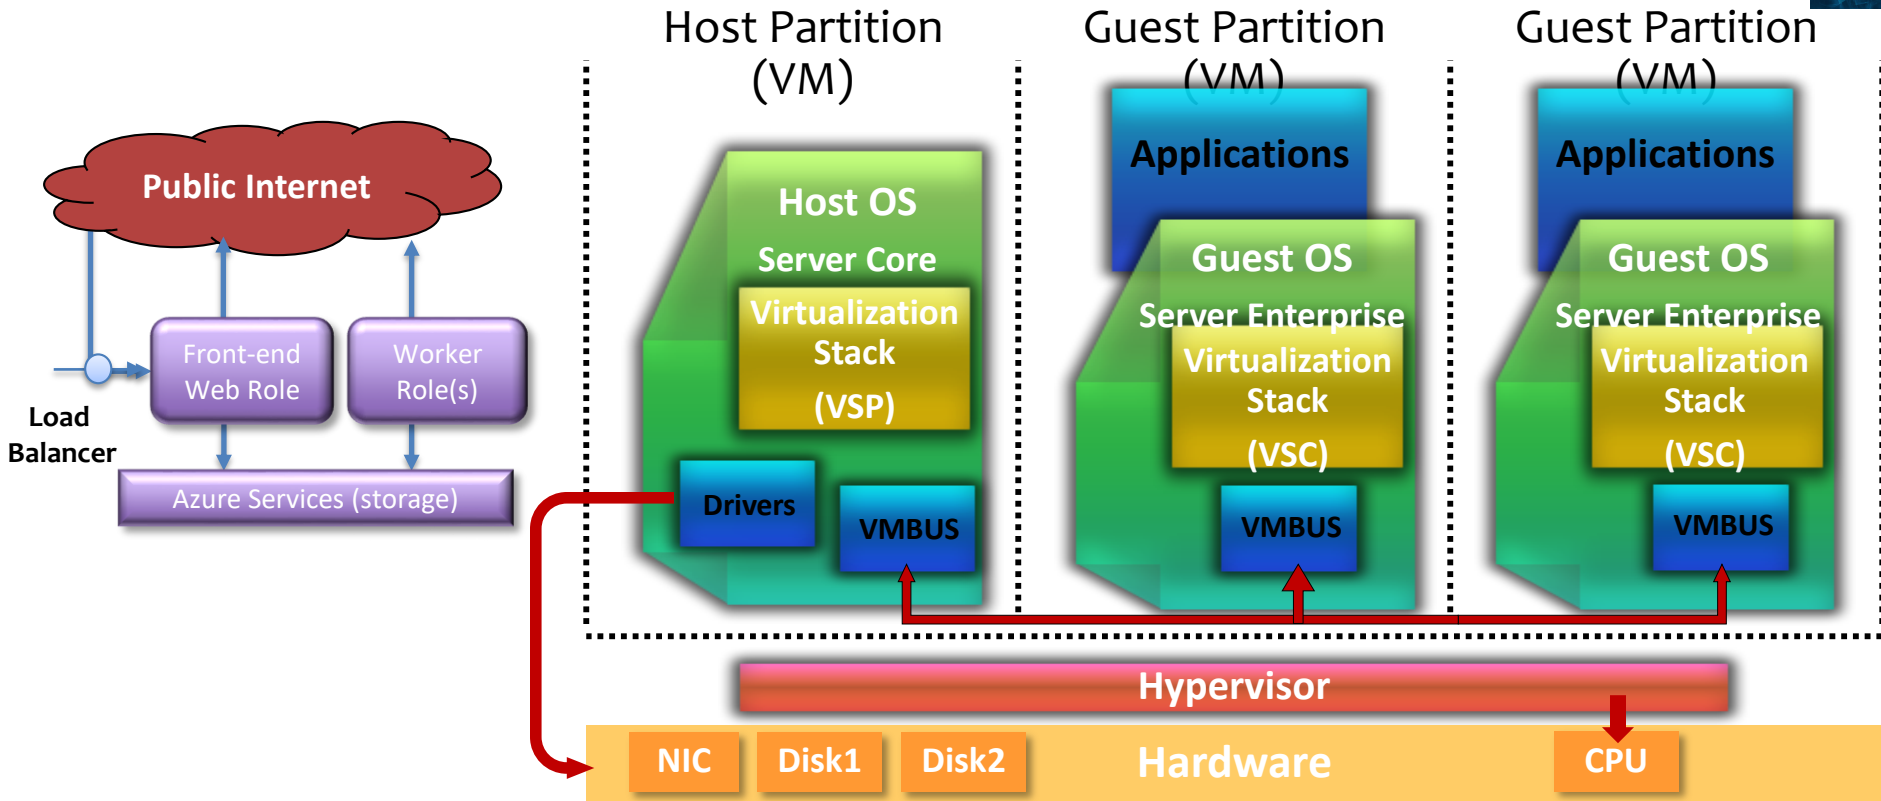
Public Internet

Front-end Web Role

Worker Role(s)

Load Balancer

Azure Services (storage)

Host Partition (VM)

Host OS

Server Core

Virtualization Stack

(VSP)

Drivers

VMBUS

Guest Partition (VM)

Applications

Guest OS

Server Enterprise

Virtualization Stack

(VSC)

VMBUS

Guest Partition (VM)

Applications

Guest OS

Server Enterprise

Virtualization Stack

(VSC)

VMBUS

Hypervisor

NIC

Disk1

Disk2

Hardware

CPU